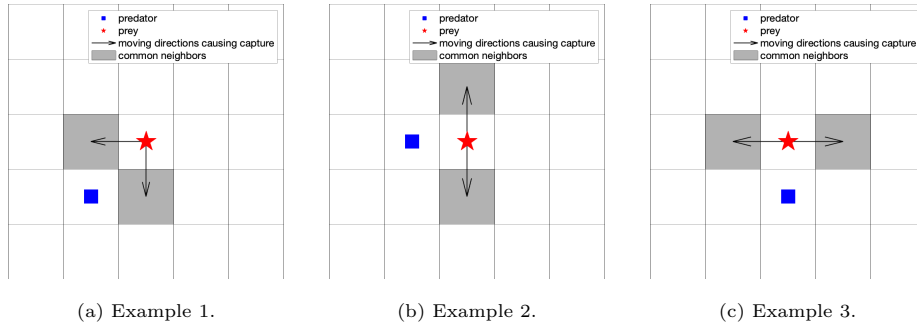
predator
prey
moving directions causing capture
common neighbors

(a) Example 1.

predator
prey
moving directions causing capture
common neighbors

(b) Example 2.

predator
prey
moving directions causing capture
common neighbors

(c) Example 3.